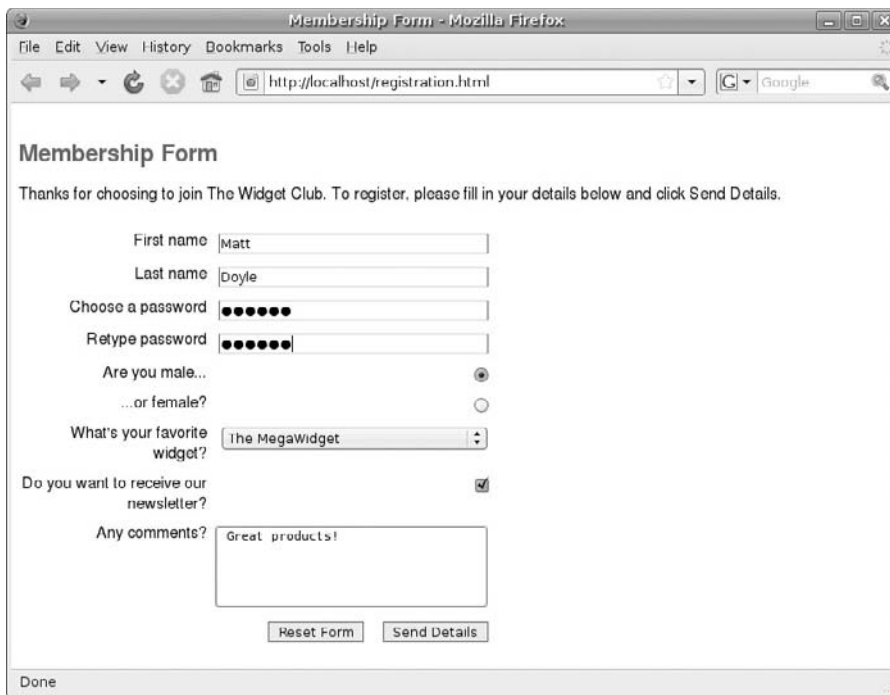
Membership Form - Mozilla Firefox

File Edit View History Bookmarks Tools Help

http://localhost/registration.html

Google

Membership Form

Thanks for choosing to join The Widget Club. To register, please fill in your details below and click Send Details.

First name Matt

Last name Doyle

Choose a password ●●●●●●

Retype password ●●●●●●

Are you male...

...or female?

What's your favorite widget? The MegaWidget

Do you want to receive our newsletter?

Any comments? Great products!

Reset Form Send Details

Done